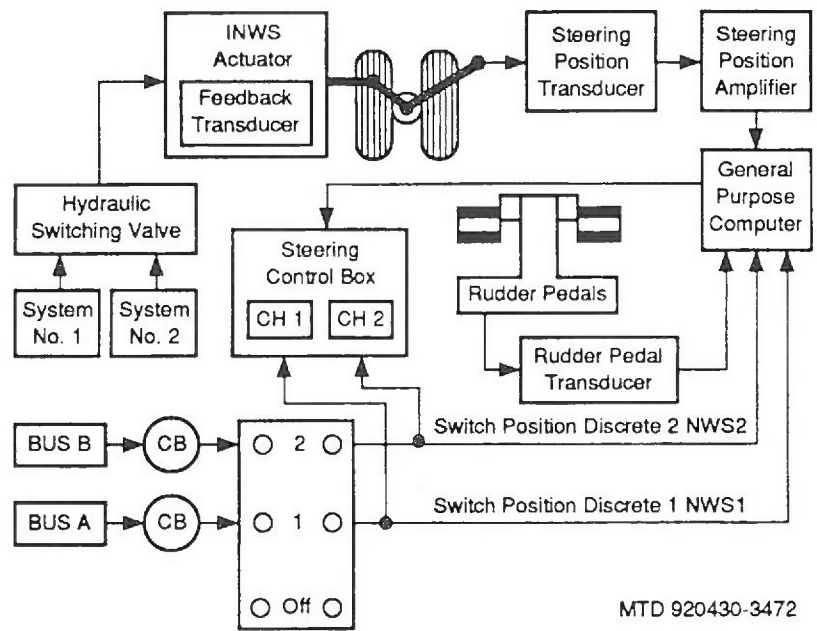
INWS Actuator

Feedback Transducer

Steering Position Transducer

Steering Position Amplifier

General Purpose Computer

Hydraulic Switching Valve

System No. 1

System No. 2

Steering Control Box

CH 1

CH 2

Rudder Pedals

Rudder Pedal Transducer

BUS B

CB

BUS A

CB

2

1

Off

Switch Position Discrete 2 NWS2

Switch Position Discrete 1 NWS1

MTD 920430-3472